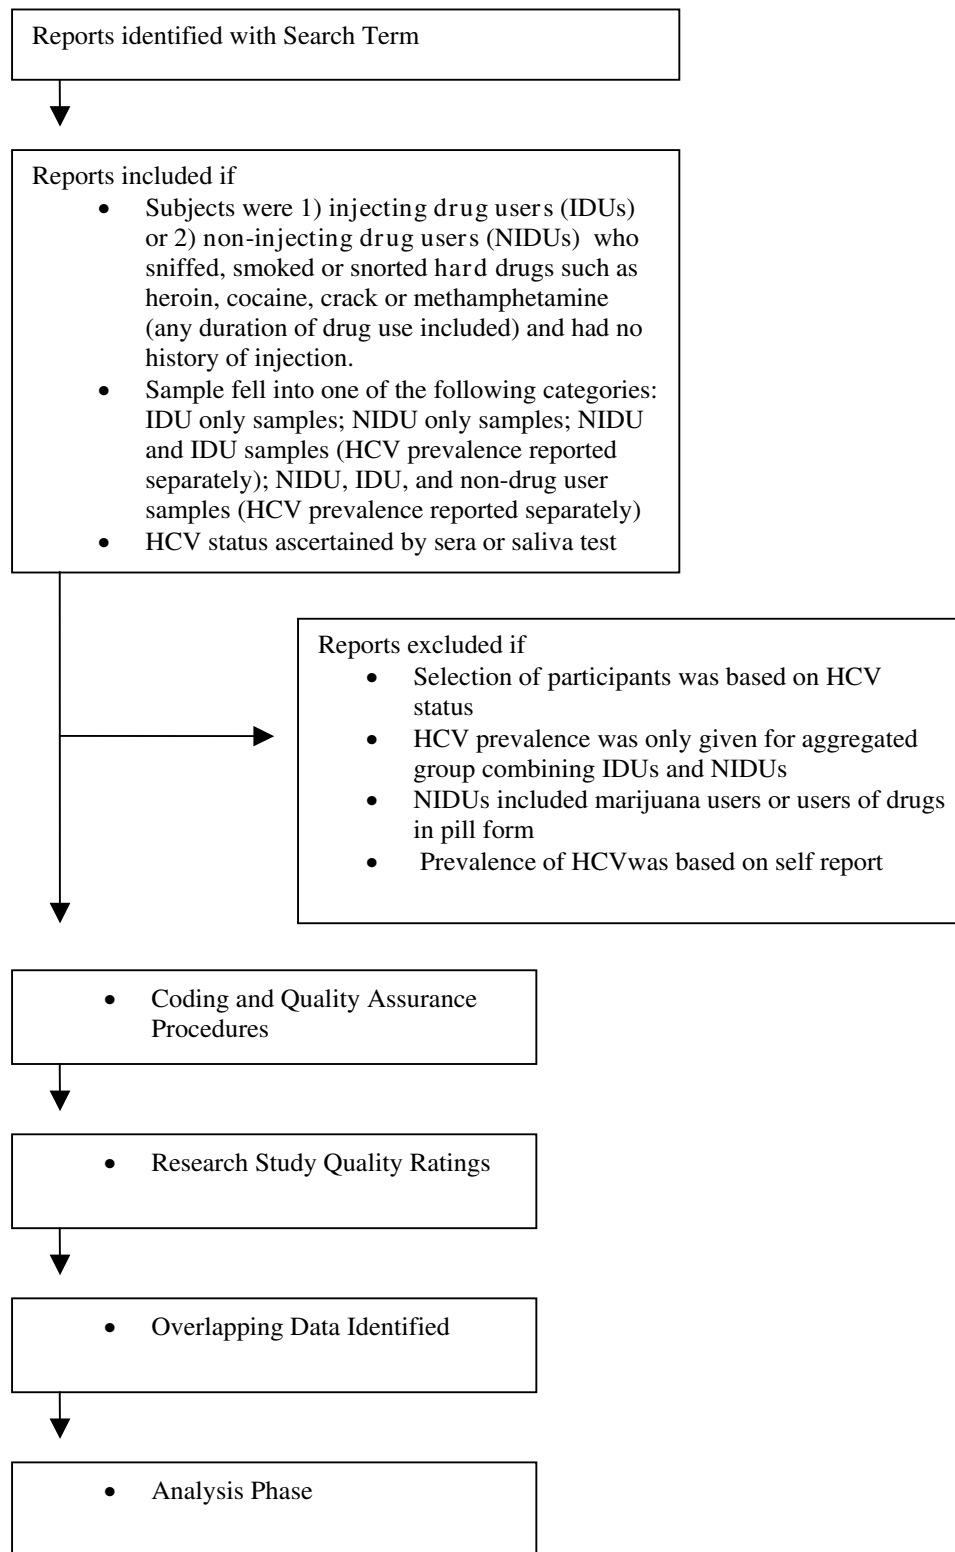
Reports identified with Search Term

Reports included if
- Subjects were 1) injecting drug users (IDUs) or 2) non-injecting drug users (NIDUs) who sniffed, smoked or snorted hard drugs such as heroin, cocaine, crack or methamphetamine (any duration of drug use included) and had no history of injection.
- Sample fell into one of the following categories: IDU only samples; NIDU only samples; NIDU and IDU samples (HCV prevalence reported separately); NIDU, IDU, and non-drug user samples (HCV prevalence reported separately)
- HCV status ascertained by sera or saliva test

Reports excluded if
- Selection of participants was based on HCV status
- HCV prevalence was only given for aggregated group combining IDUs and NIDUs
- NIDUs included marijuana users or users of drugs in pill form
- Prevalence of HCVwas based on self report

- Coding and Quality Assurance Procedures

- Research Study Quality Ratings

- Overlapping Data Identified

- Analysis Phase